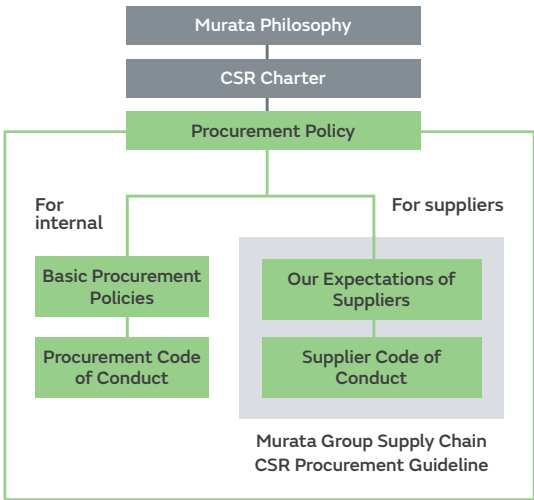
Murata Philosophy

CSR Charter

Procurement Policy

For internal

For suppliers

Basic Procurement Policies

Procurement Code of Conduct

Our Expectations of Suppliers

Supplier Code of Conduct

Murata Group Supply Chain CSR Procurement Guideline